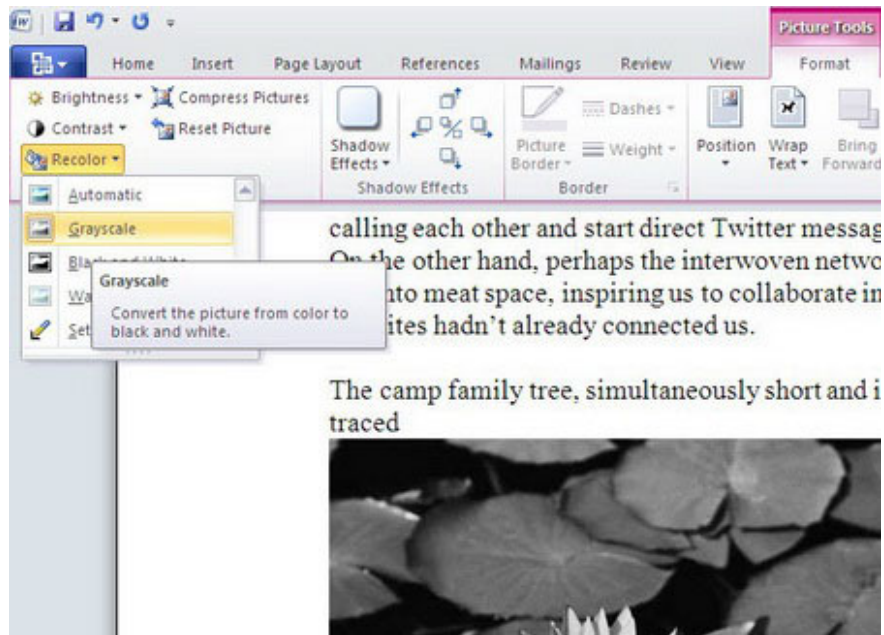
Picture Tools

Home Insert Page Layout References Mailings Review View Format

Brightness Compress Pictures
Contrast Reset Picture
Recolor

Shadow Effects

Shadow Effects

Picture Border

Dashes
Weight

Border

Position Wrap Text Bring Forward

Automatic
Grayscale
Black and White
Wa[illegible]
Set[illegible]

Grayscale
Convert the picture from color to black and white.

calling each other and start direct Twitter messag
On the other hand, perhaps the interwoven netwo
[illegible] into meat space, inspiring us to collaborate in
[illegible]ites hadn't already connected us.

The camp family tree, simultaneously short and i
traced